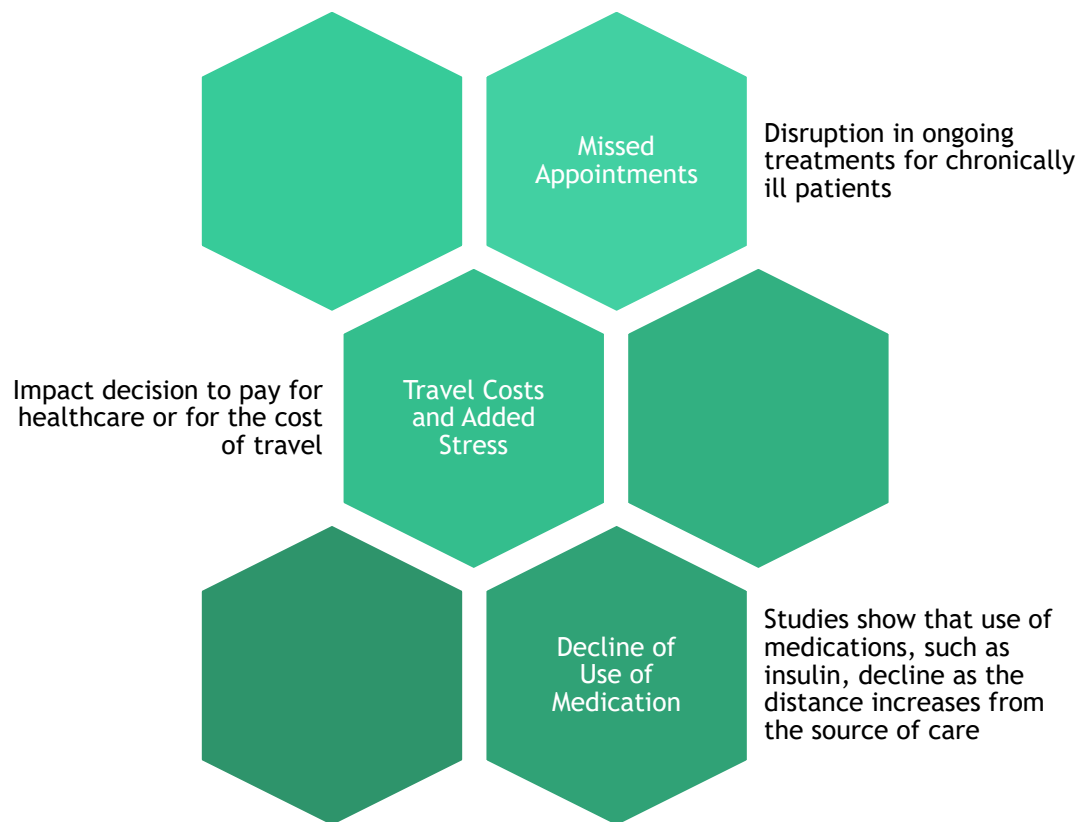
Missed Appointments

Disruption in ongoing treatments for chronically ill patients

Impact decision to pay for healthcare or for the cost of travel

Travel Costs and Added Stress

Decline of Use of Medication

Studies show that use of medications, such as insulin, decline as the distance increases from the source of care